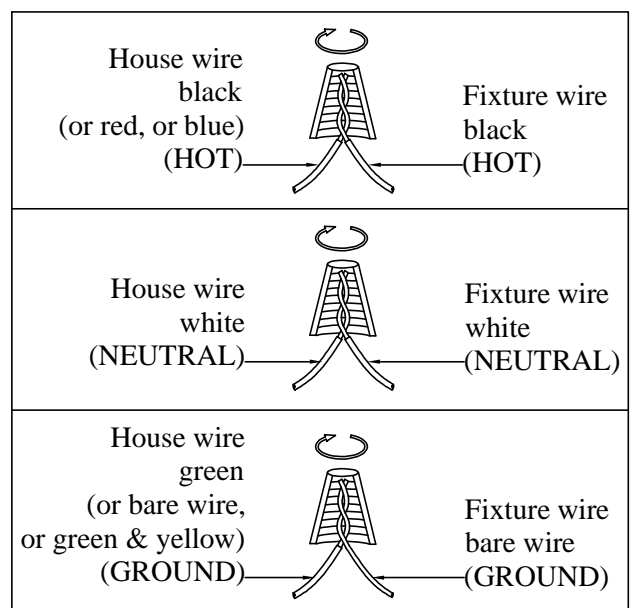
House wire
black
(or red, or blue)
(HOT)

Fixture wire
black
(HOT)

House wire
white
(NEUTRAL)

Fixture wire
white
(NEUTRAL)

House wire
green
(or bare wire,
or green & yellow)
(GROUND)

Fixture wire
bare wire
(GROUND)